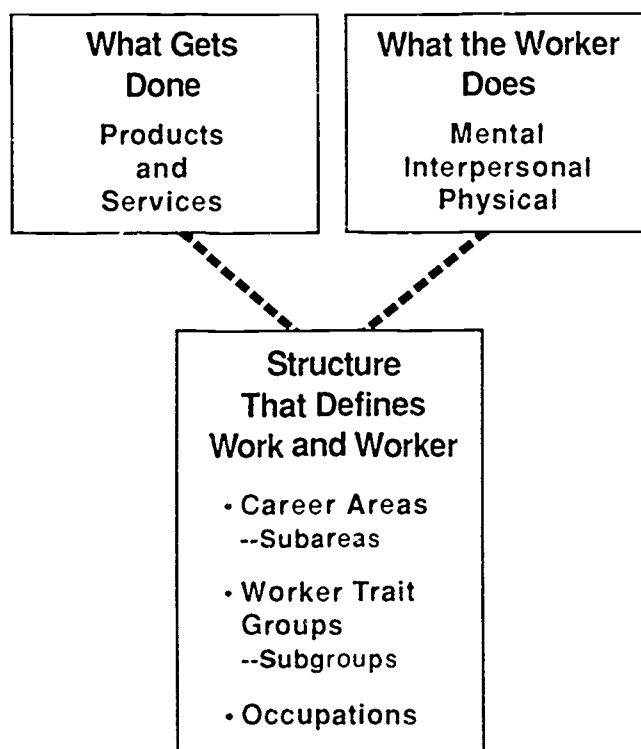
What Gets Done

Products and Services

What the Worker Does

Mental
Interpersonal
Physical

Structure That Defines Work and Worker

• Career Areas
--Subareas

• Worker Trait Groups
--Subgroups

• Occupations